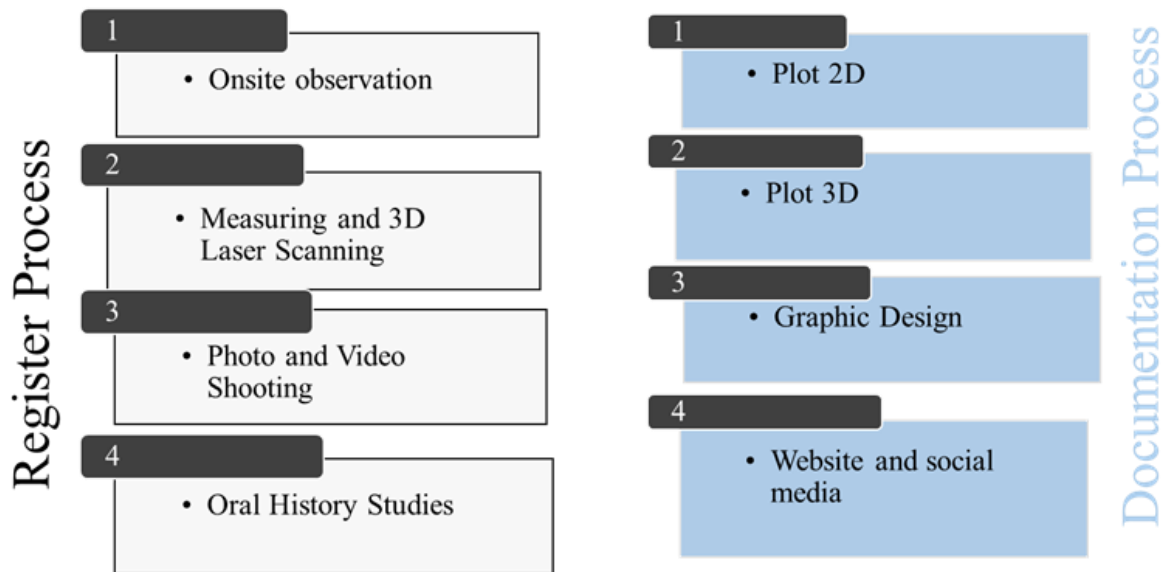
Register Process

1
• Onsite observation

2
• Measuring and 3D Laser Scanning

3
• Photo and Video Shooting

4
• Oral History Studies

1
• Plot 2D

2
• Plot 3D

3
• Graphic Design

4
• Website and social media

Documentation Process